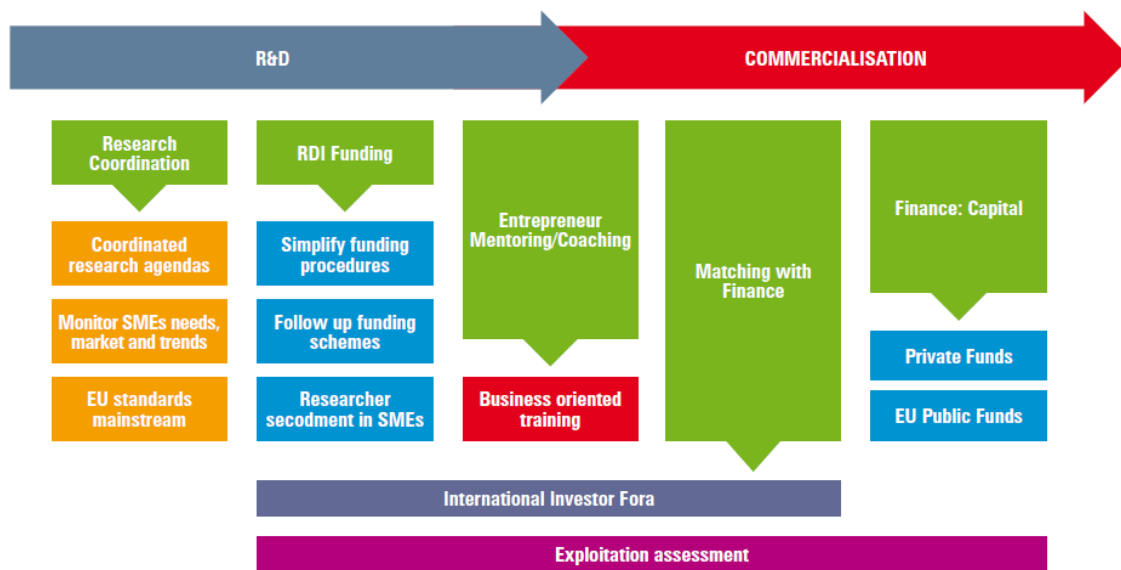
R&D

COMMERCIALISATION

Research Coordination

Coordinated research agendas

Monitor SMEs needs, market and trends

EU standards mainstream

RDI Funding

Simplify funding procedures

Follow up funding schemes

Researcher secodment in SMEs

Entrepreneur Mentoring/Coaching

Business oriented training

Matching with Finance

Finance: Capital

Private Funds

EU Public Funds

International Investor Fora

Exploitation assessment